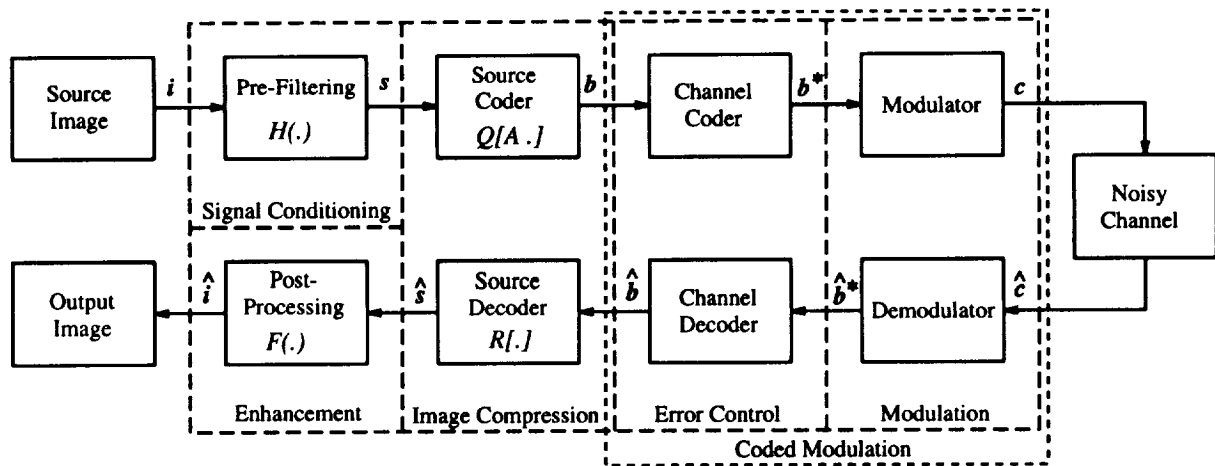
Source Image

$i$

Pre-Filtering

$H(.)$

$s$

Source Coder

$Q[A\ .]$

$b$

Channel Coder

$b^*$

Modulator

$c$

Noisy Channel

Signal Conditioning

Output Image

$\hat{i}$

Post-Processing

$F(.)$

$\hat{s}$

Source Decoder

$R[.]$

$\hat{b}$

Channel Decoder

$\hat{b}^*$

Demodulator

$\hat{c}$

Enhancement

Image Compression

Error Control

Modulation

Coded Modulation